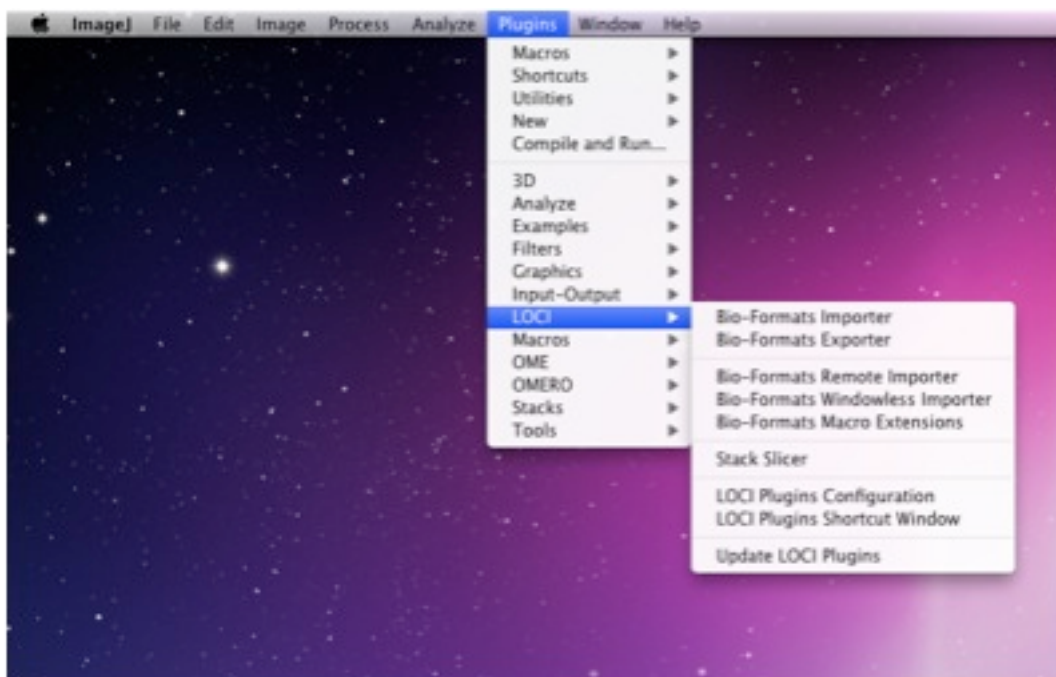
ImageJ File Edit Image Process Analyze Plugins Window Help

Macros
Shortcuts
Utilities
New
Compile and Run...

3D
Analyze
Examples
Filters
Graphics
Input-Output
LOCI
Macros
OME
OMERO
Stacks
Tools

Bio-Formats Importer
Bio-Formats Exporter

Bio-Formats Remote Importer
Bio-Formats Windowless Importer
Bio-Formats Macro Extensions

Stack Slicer

LOCI Plugins Configuration
LOCI Plugins Shortcut Window

Update LOCI Plugins